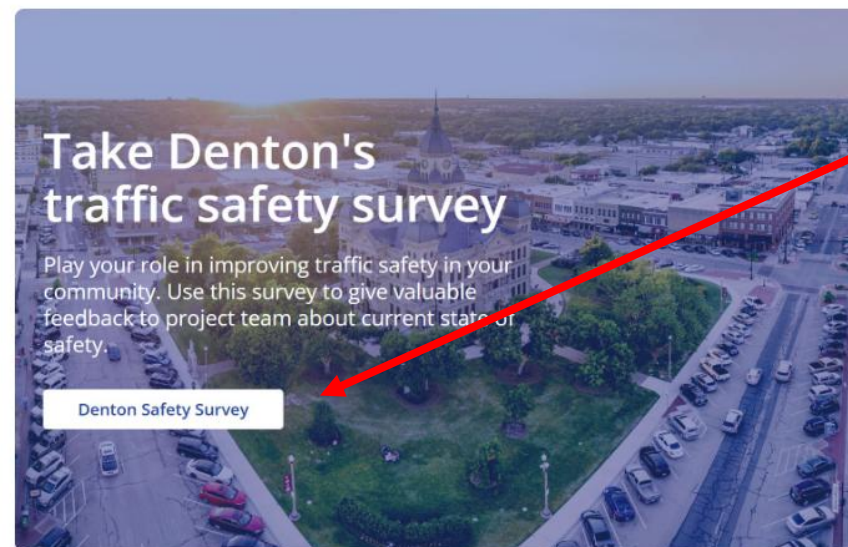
Take Denton's traffic safety survey

Play your role in improving traffic safety in your community. Use this survey to give valuable feedback to project team about current state of safety.

Denton Safety Survey